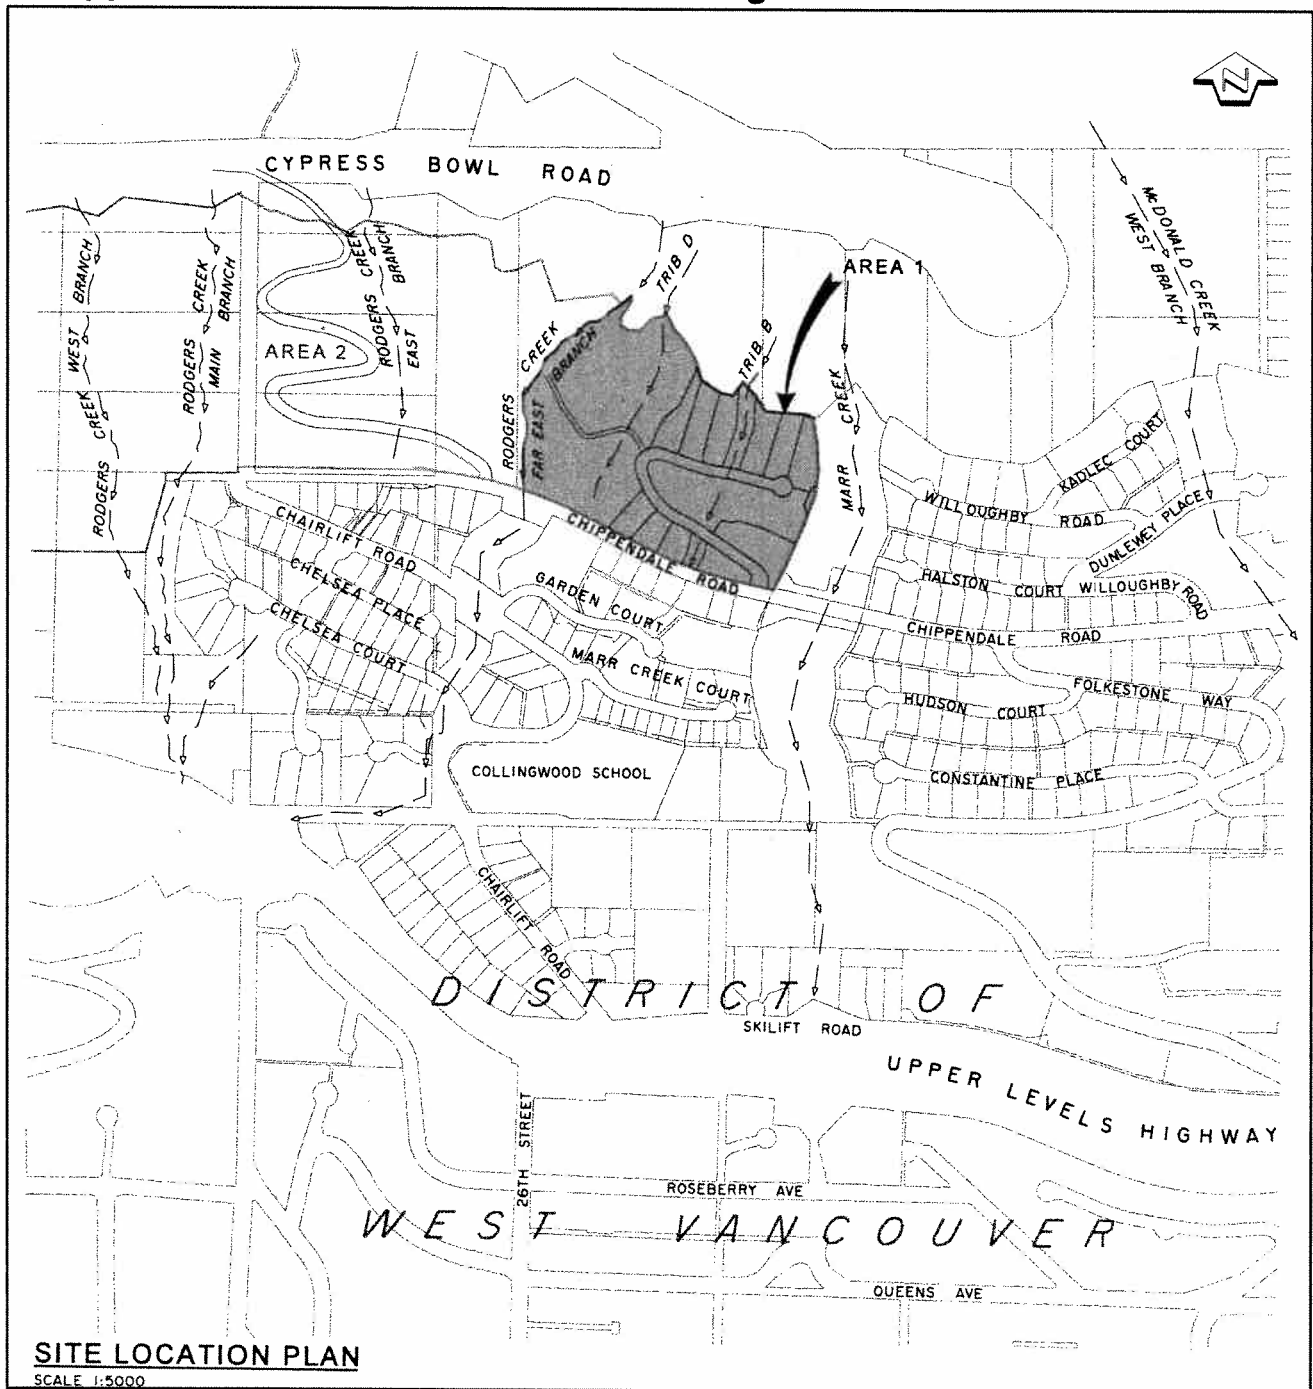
N

CYPRESS BOWL ROAD

RODGERS CREEK WEST BRANCH

RODGERS CREEK MAIN BRANCH

RODGERS CREEK EAST BRANCH

AREA 2

RODGERS CREEK FAR EAST BRANCH

TRIB D

TRIB B

AREA 1

MARR CREEK

McDONALD CREEK WEST BRANCH

KADLEC COURT

WILLOUGHBY ROAD

DUNLEWEY PLACE

HALSTON COURT

WILLOUGHBY ROAD

CHIPPENDALE ROAD

CHAIRLIFT ROAD

CHELSEA PLACE

CHELSEA COURT

CHIPPENDALE ROAD

GARDEN COURT

MARR CREEK COURT

FOLKESTONE WAY

HUDSON COURT

CONSTANTINE PLACE

COLLINGWOOD SCHOOL

CHAIRLIFT ROAD

DISTRICT OF

SKILIFT ROAD

UPPER LEVELS HIGHWAY

26TH STREET

ROSEBERRY AVE

WEST VANCOUVER

QUEENS AVE

SITE LOCATION PLAN
SCALE 1:5000